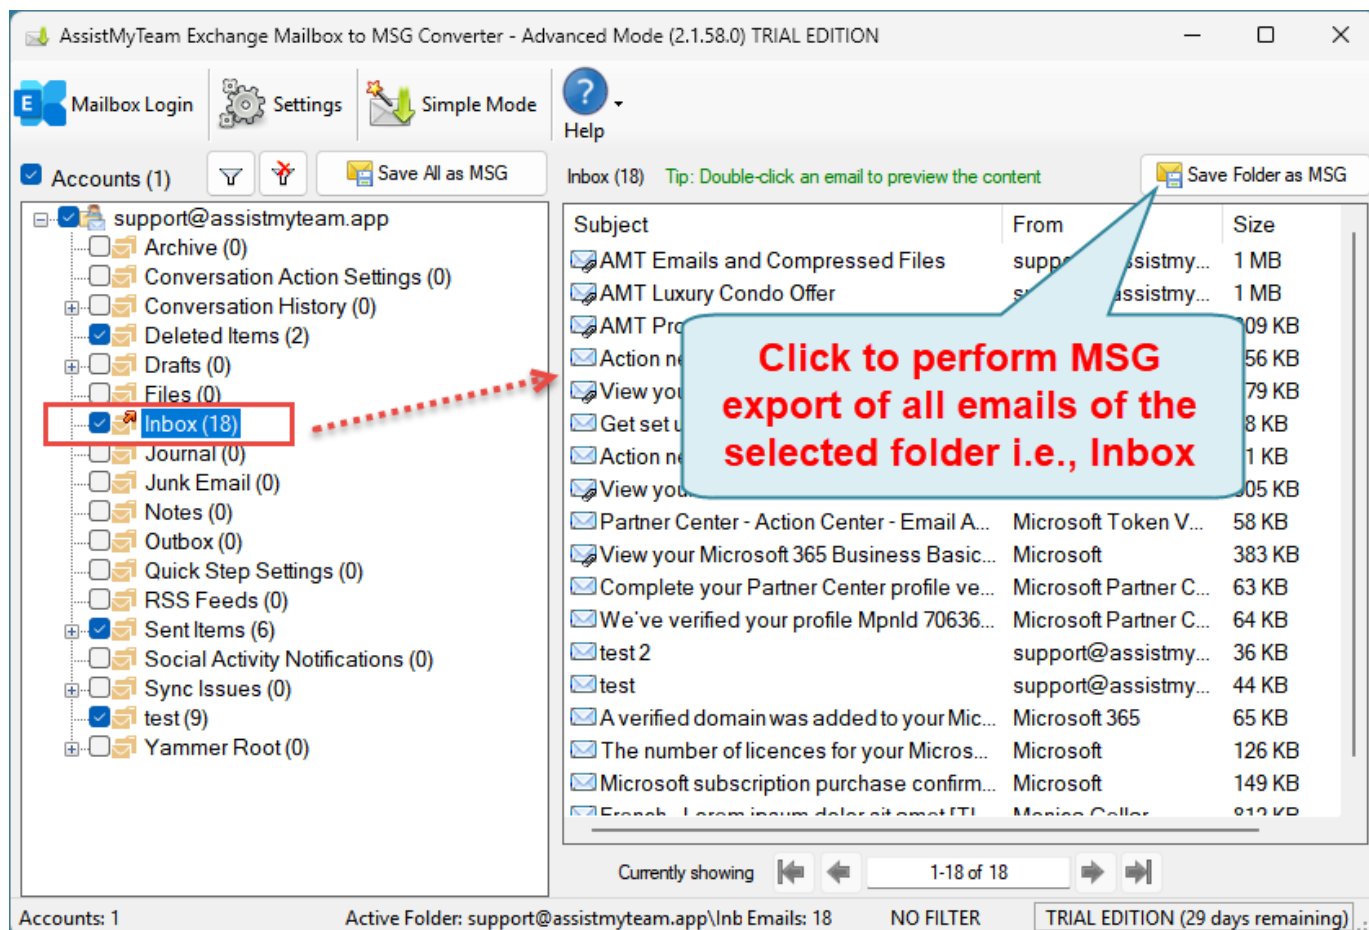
AssistMyTeam Exchange Mailbox to MSG Converter - Advanced Mode (2.1.58.0) TRIAL EDITION

Mailbox Login
Settings
Simple Mode
Help

Accounts (1)
Save All as MSG
Inbox (18)
Tip: Double-click an email to preview the content
Save Folder as MSG

support@assistmyteam.app
Archive (0)
Conversation Action Settings (0)
Conversation History (0)
Deleted Items (2)
Drafts (0)
Files (0)
Inbox (18)
Journal (0)
Junk Email (0)
Notes (0)
Outbox (0)
Quick Step Settings (0)
RSS Feeds (0)
Sent Items (6)
Social Activity Notifications (0)
Sync Issues (0)
test (9)
Yammer Root (0)

| Subject | From | Size |
|---|---|---|
| AMT Emails and Compressed Files | supp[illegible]ssistmy... | 1 MB |
| AMT Luxury Condo Offer | s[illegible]ssistmy... | 1 MB |
| AMT Pro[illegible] | | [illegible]09 KB |
| Action ne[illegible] | | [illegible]56 KB |
| View yo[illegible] | | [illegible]79 KB |
| Get set u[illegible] | | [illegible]8 KB |
| Action ne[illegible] | | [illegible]1 KB |
| View you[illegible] | | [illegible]05 KB |
| Partner Center - Action Center - Email A... | Microsoft Token V... | 58 KB |
| View your Microsoft 365 Business Basic... | Microsoft | 383 KB |
| Complete your Partner Center profile ve... | Microsoft Partner C... | 63 KB |
| We've verified your profile MpnId 70636... | Microsoft Partner C... | 64 KB |
| test 2 | support@assistmy... | 36 KB |
| test | support@assistmy... | 44 KB |
| A verified domain was added to your Mic... | Microsoft 365 | 65 KB |
| The number of licences for your Micros... | Microsoft | 126 KB |
| Microsoft subscription purchase confirm... | Microsoft | 149 KB |
| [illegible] | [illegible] | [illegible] |

Click to perform MSG export of all emails of the selected folder i.e., Inbox

Currently showing
1-18 of 18

Accounts: 1
Active Folder: support@assistmyteam.app\Inb Emails: 18
NO FILTER
TRIAL EDITION (29 days remaining)